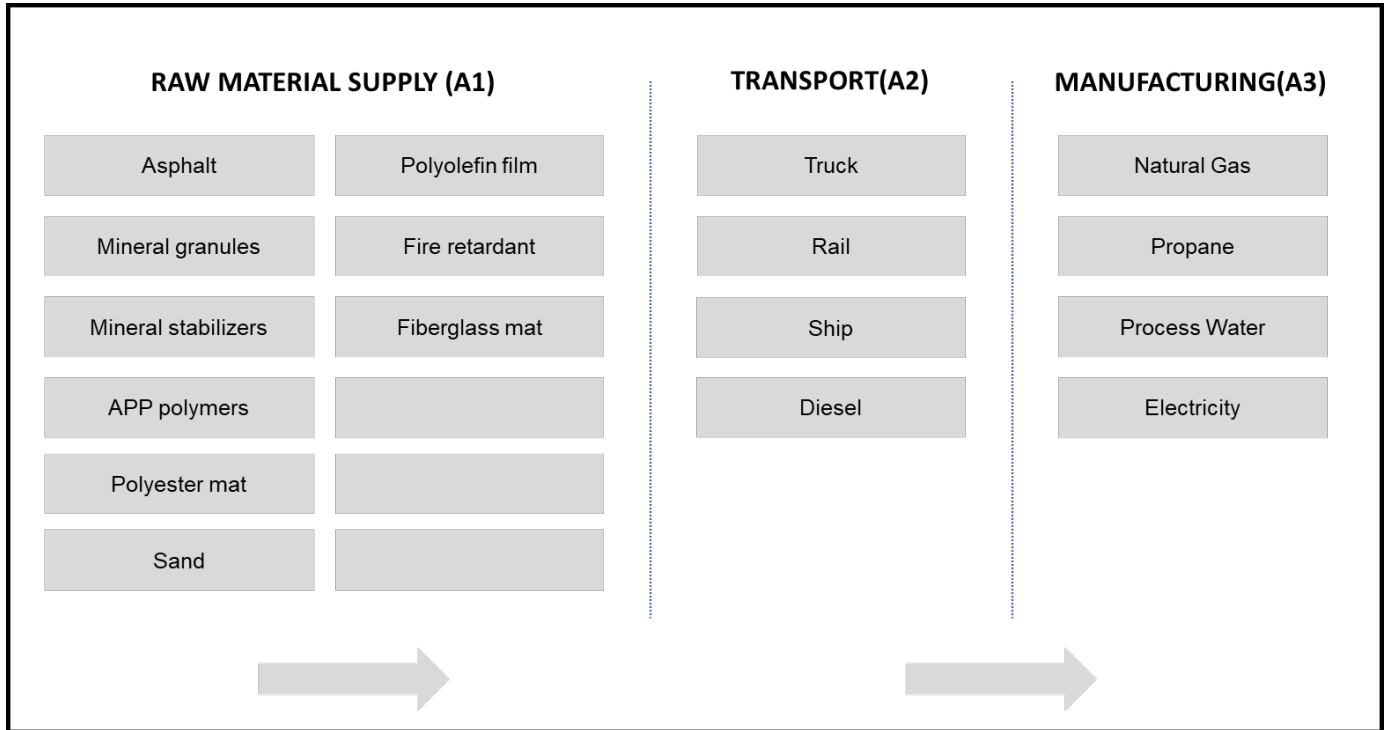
RAW MATERIAL SUPPLY (A1)

Asphalt
Mineral granules
Mineral stabilizers
APP polymers
Polyester mat
Sand

Polyolefin film
Fire retardant
Fiberglass mat

TRANSPORT(A2)

Truck
Rail
Ship
Diesel

MANUFACTURING(A3)

Natural Gas
Propane
Process Water
Electricity